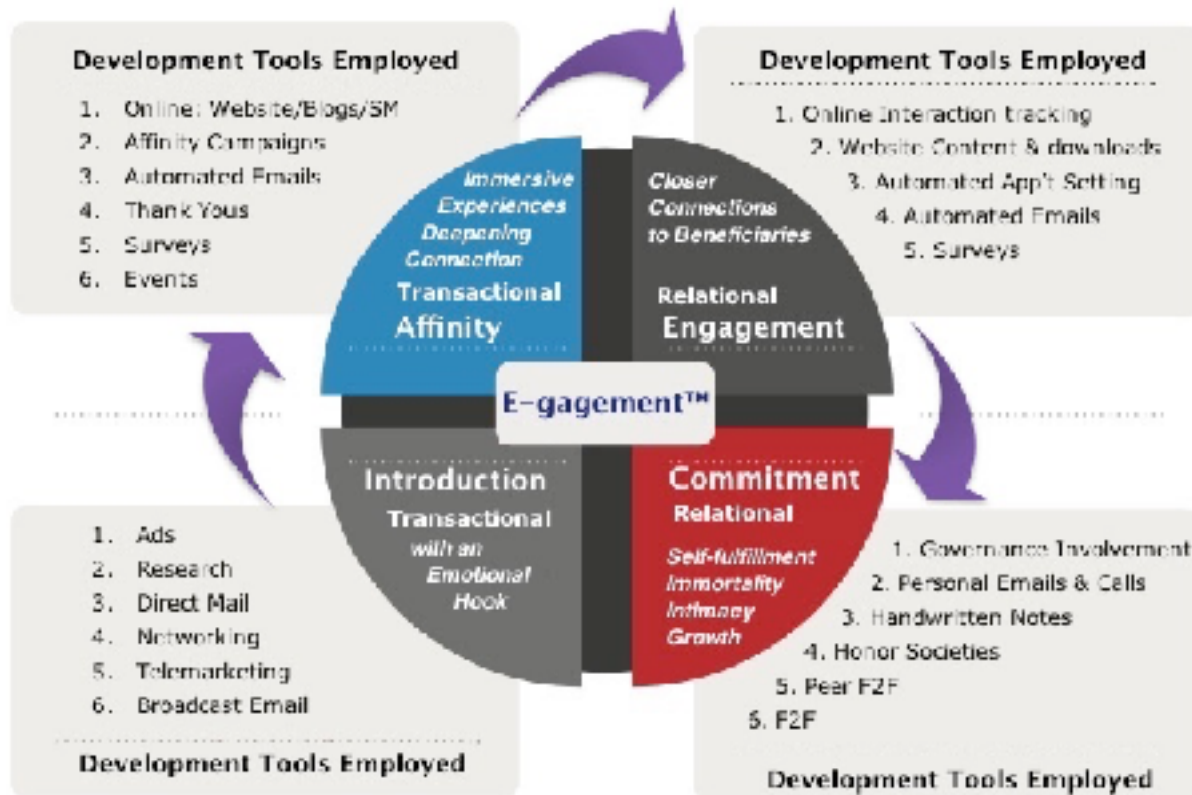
Development Tools Employed

1. Online: Website/Blogs/SM
2. Affinity Campaigns
3. Automated Emails
4. Thank Yous
5. Surveys
6. Events

Development Tools Employed

1. Online Interaction tracking
2. Website Content & downloads
3. Automated App't Setting
4. Automated Emails
5. Surveys

Immersive Experiences Deepening Connection

Transactional Affinity

Closer Connections to Beneficiaries

Relational Engagement

E-gagement™

Introduction

Transactional with an Emotional Hook

Commitment

Relational

Self-fulfillment Immortality Intimacy Growth

1. Ads
2. Research
3. Direct Mail
4. Networking
5. Telemarketing
6. Broadcast Email

Development Tools Employed

1. Governance Involvement
2. Personal Emails & Calls
3. Handwritten Notes
4. Honor Societies
5. Peer F2F
6. F2F

Development Tools Employed